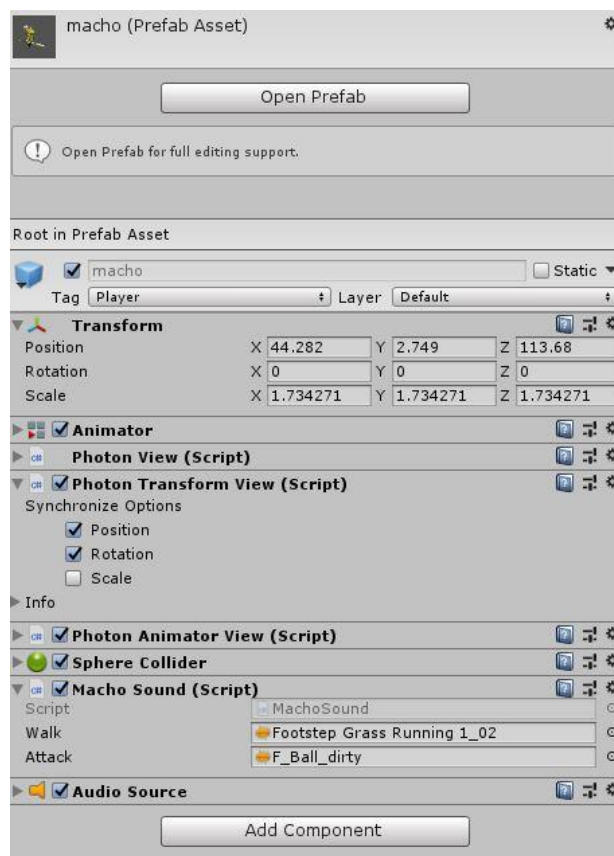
macho (Prefab Asset)

Open Prefab

Open Prefab for full editing support.

Root in Prefab Asset

macho

Static

Tag Player

Layer Default

Transform

Position X 44.282 Y 2.749 Z 113.68

Rotation X 0 Y 0 Z 0

Scale X 1.734271 Y 1.734271 Z 1.734271

Animator

Photon View (Script)

Photon Transform View (Script)

Synchronize Options

Position

Rotation

Scale

Info

Photon Animator View (Script)

Sphere Collider

Macho Sound (Script)

Script MachoSound

Walk Footstep Grass Running 1_02

Attack F_Ball_dirty

Audio Source

Add Component